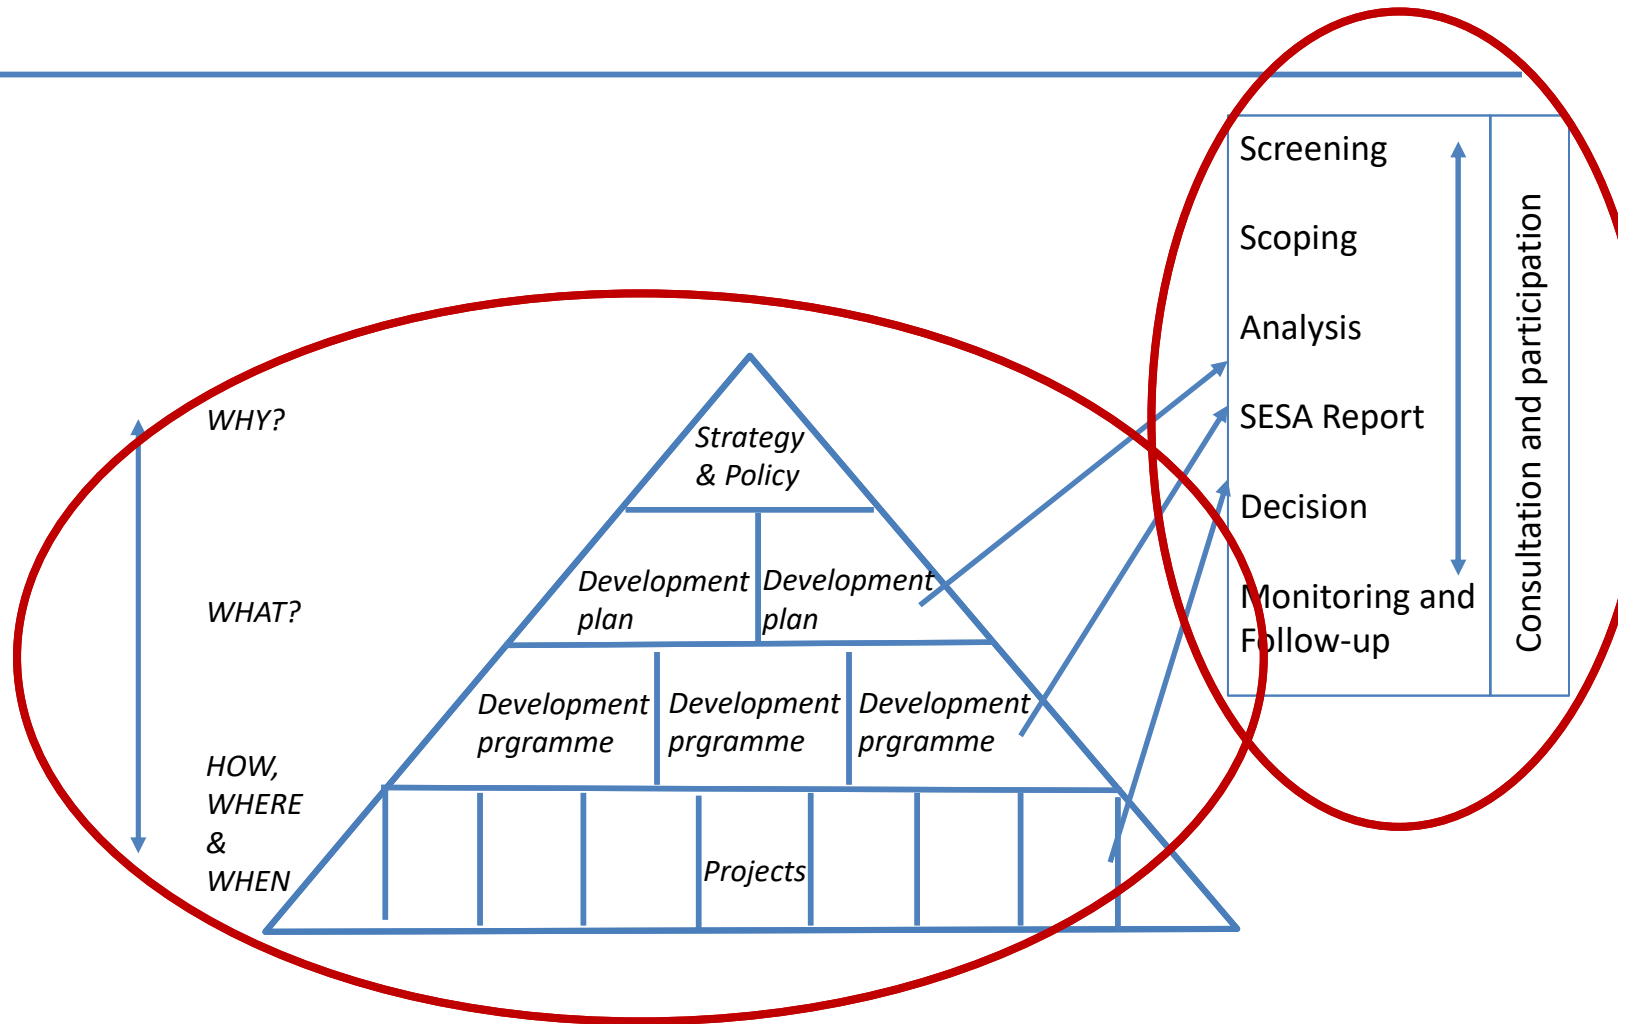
WHY?

WHAT?

HOW, WHERE & WHEN

Strategy & Policy

Development plan

Development plan

Development prgramme

Development prgramme

Development prgramme

Projects

Screening

Scoping

Analysis

SESA Report

Decision

Monitoring and Follow-up

Consultation and participation